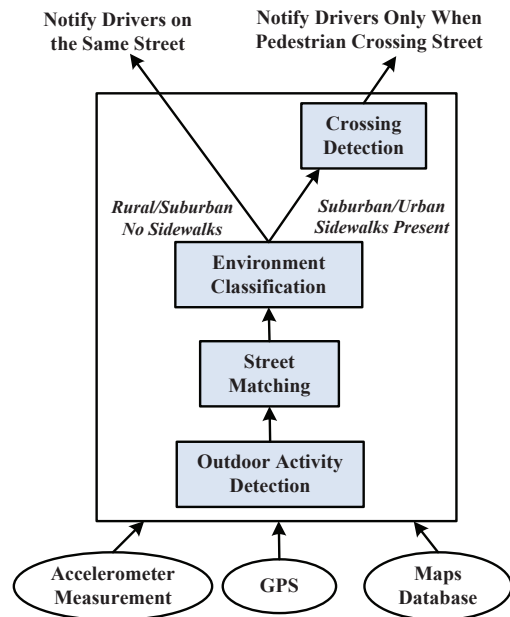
Notify Drivers on the Same Street

Notify Drivers Only When Pedestrian Crossing Street

Crossing Detection

Rural/Suburban No Sidewalks

Suburban/Urban Sidewalks Present

Environment Classification

Street Matching

Outdoor Activity Detection

Accelerometer Measurement

GPS

Maps Database